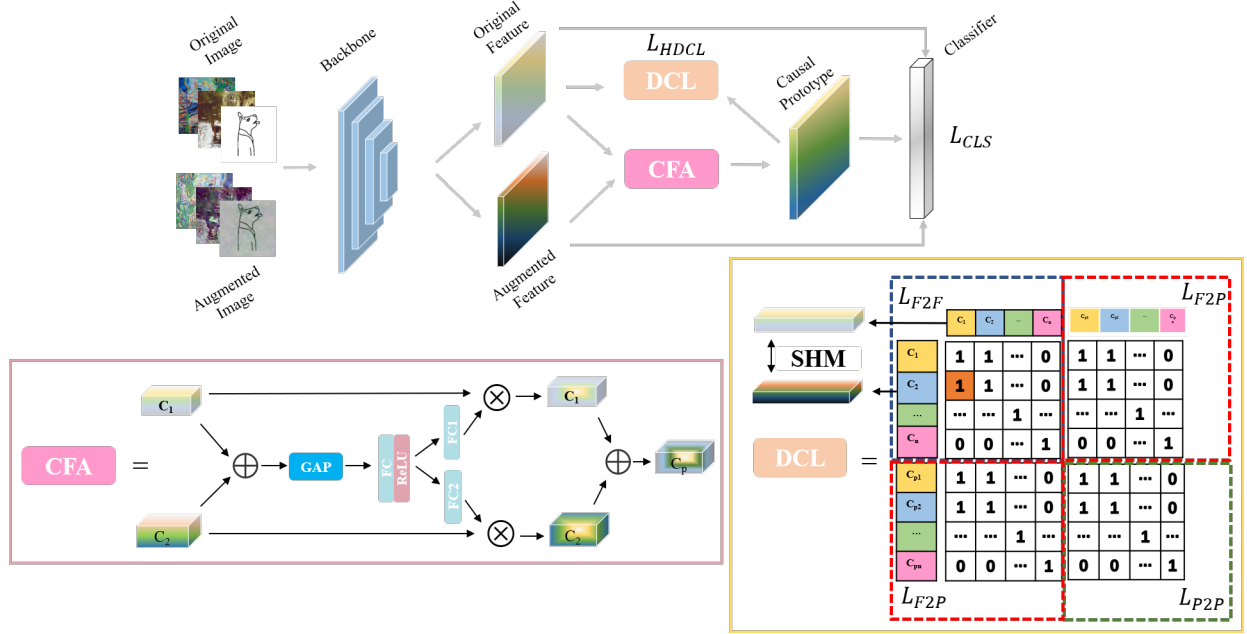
Original Image

Augmented Image

Backbone

Original Feature

Augmented Feature

$L_{HDCL}$

DCL

CFA

Causal Prototype

Classifier

$L_{CLS}$

CFA =

$C_1$

$C_2$

GAP

FC

ReLU

FC1

FC2

$C_1$

$C_2$

$C_P$

$L_{F2F}$

$L_{F2P}$

SHM

DCL =

| | $C_1$ | $C_2$ | ... | $C_n$ | $C_{p1}$ | $C_{p2}$ | ... | $C_{pn}$ |
|---|---|---|---|---|---|---|---|---|
| $C_1$ | 1 | 1 | ··· | 0 | 1 | 1 | ··· | 0 |
| $C_2$ | 1 | 1 | ··· | 0 | 1 | 1 | ··· | 0 |
| ... | ··· | ··· | 1 | ··· | ··· | ··· | 1 | ··· |
| $C_n$ | 0 | 0 | ··· | 1 | 0 | 0 | ··· | 1 |
| $C_{p1}$ | 1 | 1 | ··· | 0 | 1 | 1 | ··· | 0 |
| $C_{p2}$ | 1 | 1 | ··· | 0 | 1 | 1 | ··· | 0 |
| ... | ··· | ··· | 1 | ··· | ··· | ··· | 1 | ··· |
| $C_{pn}$ | 0 | 0 | ··· | 1 | 0 | 0 | ··· | 1 |

$L_{F2P}$

$L_{P2P}$